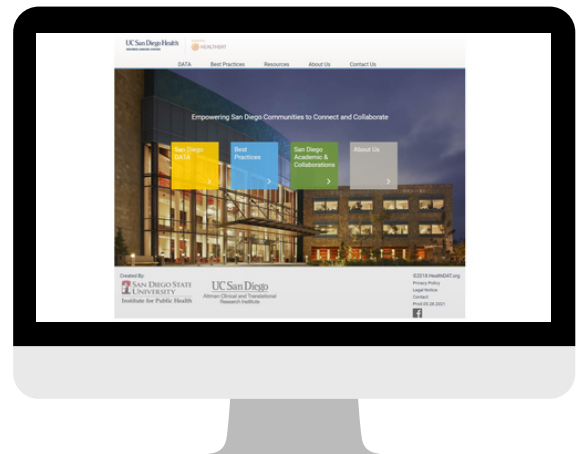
UC San Diego Health

HEALTHDAT

DATA Best Practices Resources About Us Contact Us

Empowering San Diego Communities to Connect and Collaborate

San Diego DATA

Best Practices

San Diego Academic & Collaborations

About Us

Created By:

SAN DIEGO STATE UNIVERSITY
Institute for Public Health

UC San Diego
Altman Clinical and Translational Research Institute

©2018 HealthDAT.org
Privacy Policy
Legal Notice
Contact
Post 05.28.2021